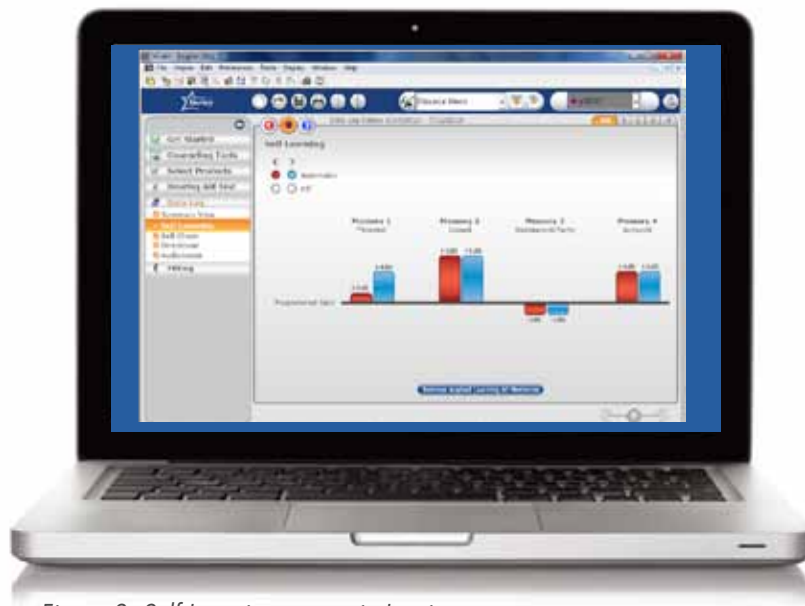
Self Learning

Get Started
Counseling Tools
Select Products
Hearing Aid Test
Data Log
Summary View
Self Learning
Fitting

Program 1
Program 2
Program 3
Program 4

Proportional Gain

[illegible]

Figure 3: Self Learning screen in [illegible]